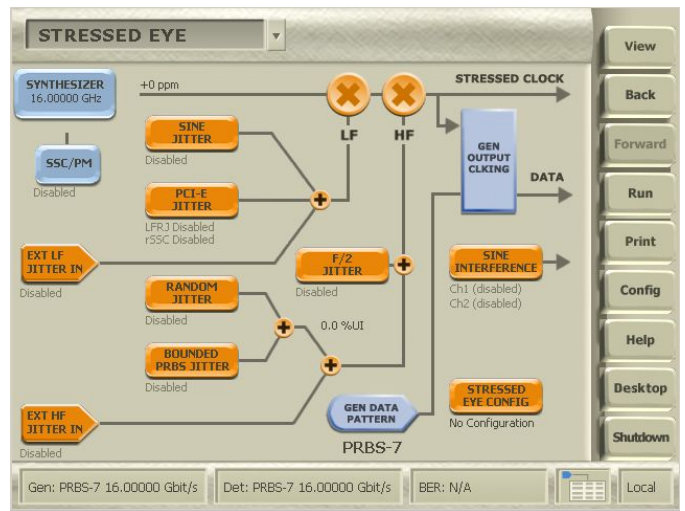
STRESSED EYE

View
Back
Forward
Run
Print
Config
Help
Desktop
Shutdown

SYNTHESIZER
16.00000 GHz

+0 ppm

STRESSED CLOCK

SSC/PM
Disabled

SINE JITTER
Disabled

PCI-E JITTER
LFRJ Disabled
rSSC Disabled

LF

HF

GEN OUTPUT CLKING

DATA

EXT LF JITTER IN
Disabled

F/2 JITTER
Disabled

SINE INTERFERENCE
Ch1 (disabled)
Ch2 (disabled)

RANDOM JITTER
Disabled

0.0 %UI

BOUNDED PRBS JITTER
Disabled

EXT HF JITTER IN
Disabled

GEN DATA PATTERN

PRBS-7

STRESSED EYE CONFIG
No Configuration

Gen: PRBS-7 16.00000 Gbit/s
Det: PRBS-7 16.00000 Gbit/s
BER: N/A
Local